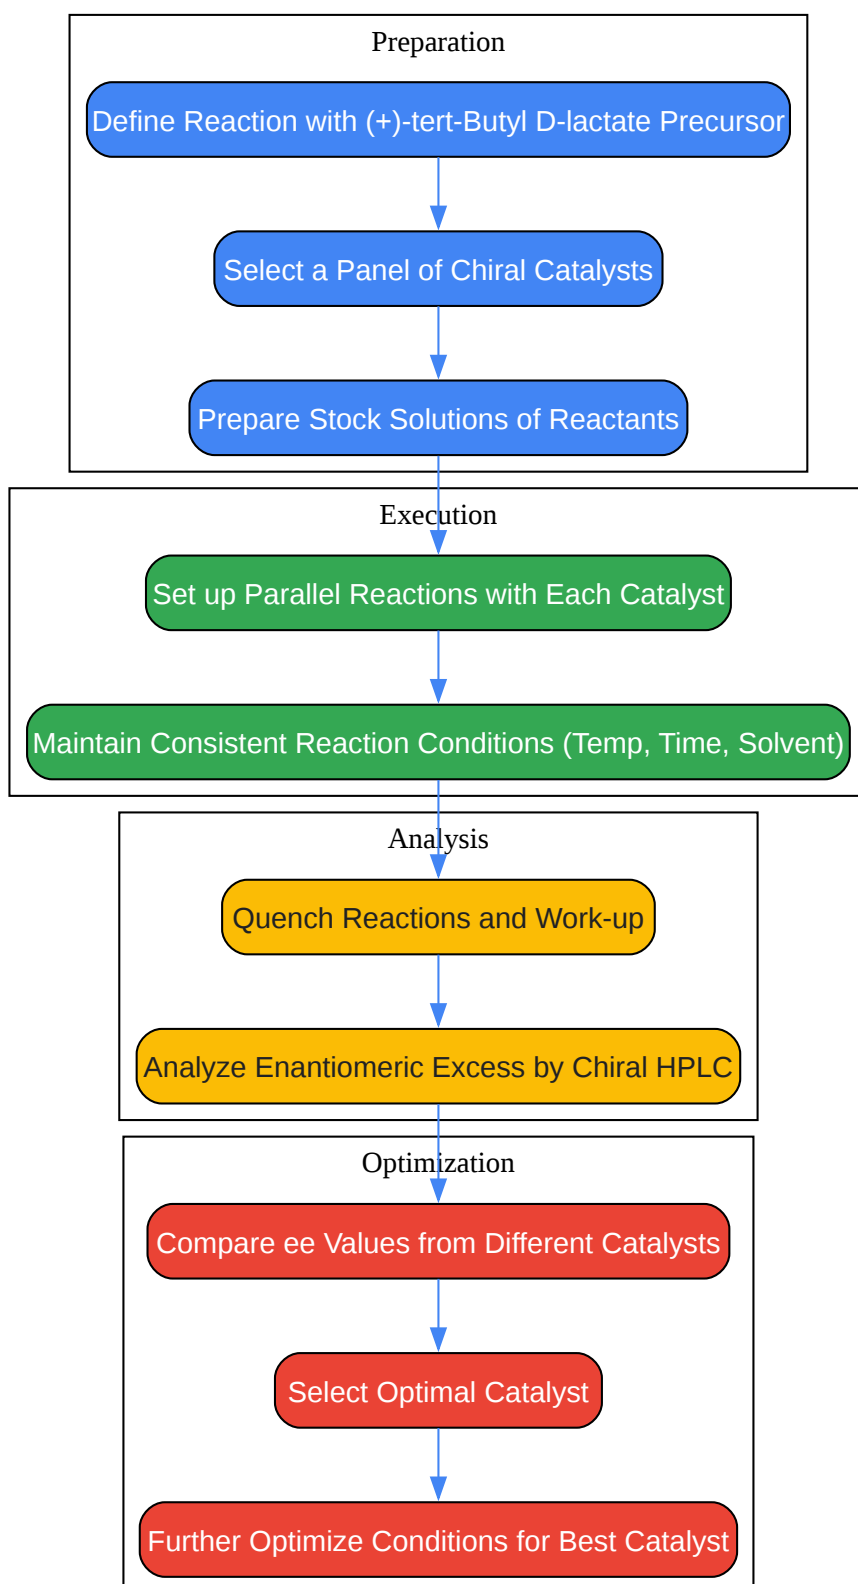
Preparation

Define Reaction with (+)-tert-Butyl D-lactate Precursor

Select a Panel of Chiral Catalysts

Prepare Stock Solutions of Reactants

Execution

Set up Parallel Reactions with Each Catalyst

Maintain Consistent Reaction Conditions (Temp, Time, Solvent)

Analysis

Quench Reactions and Work-up

Analyze Enantiomeric Excess by Chiral HPLC

Optimization

Compare ee Values from Different Catalysts

Select Optimal Catalyst

Further Optimize Conditions for Best Catalyst